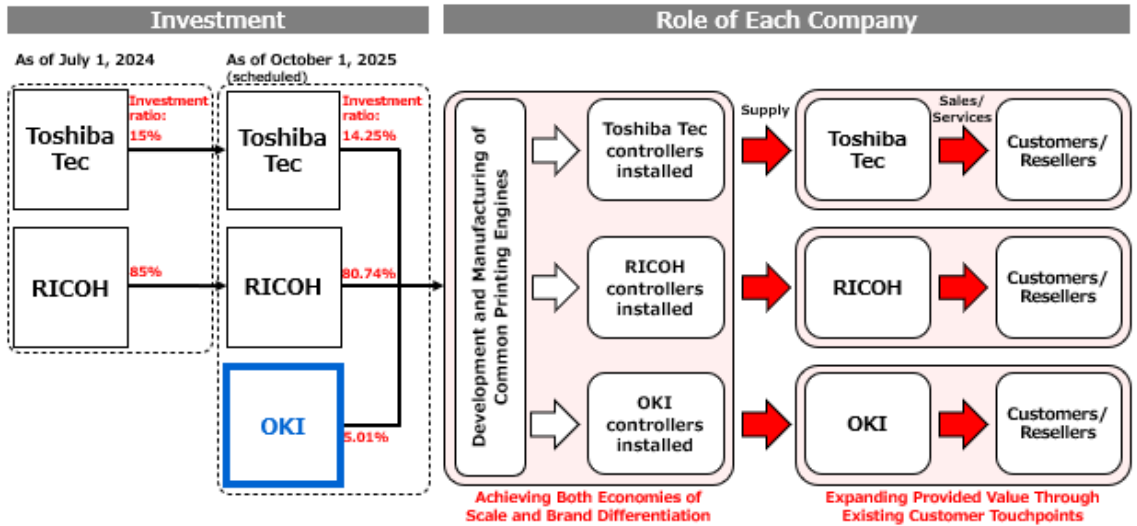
Investment

Role of Each Company

As of July 1, 2024

As of October 1, 2025
(scheduled)

Toshiba Tec

Investment ratio:
15%

Toshiba Tec

Investment ratio:
14.25%

RICOH

85%

RICOH

80.74%

OKI

5.01%

Development and Manufacturing of Common Printing Engines

Toshiba Tec controllers installed

RICOH controllers installed

OKI controllers installed

Achieving Both Economies of Scale and Brand Differentiation

Supply

Sales/ Services

Toshiba Tec

Customers/ Resellers

RICOH

Customers/ Resellers

OKI

Customers/ Resellers

Expanding Provided Value Through Existing Customer Touchpoints